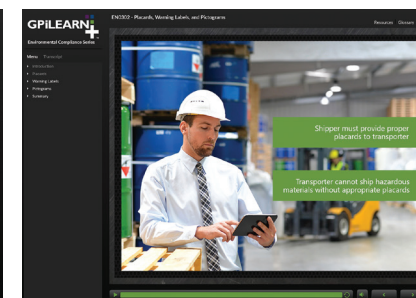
GPiLEARN+
Environmental Compliance Series
EN1002 - Placards, Warning Labels, and Pictograms
Resources Glossary
Menu Transcript
Introduction
Placards
Warning Labels
Pictograms
Summary
Shipper must provide proper placards to transporter
Transporter cannot ship hazardous materials without appropriate placards